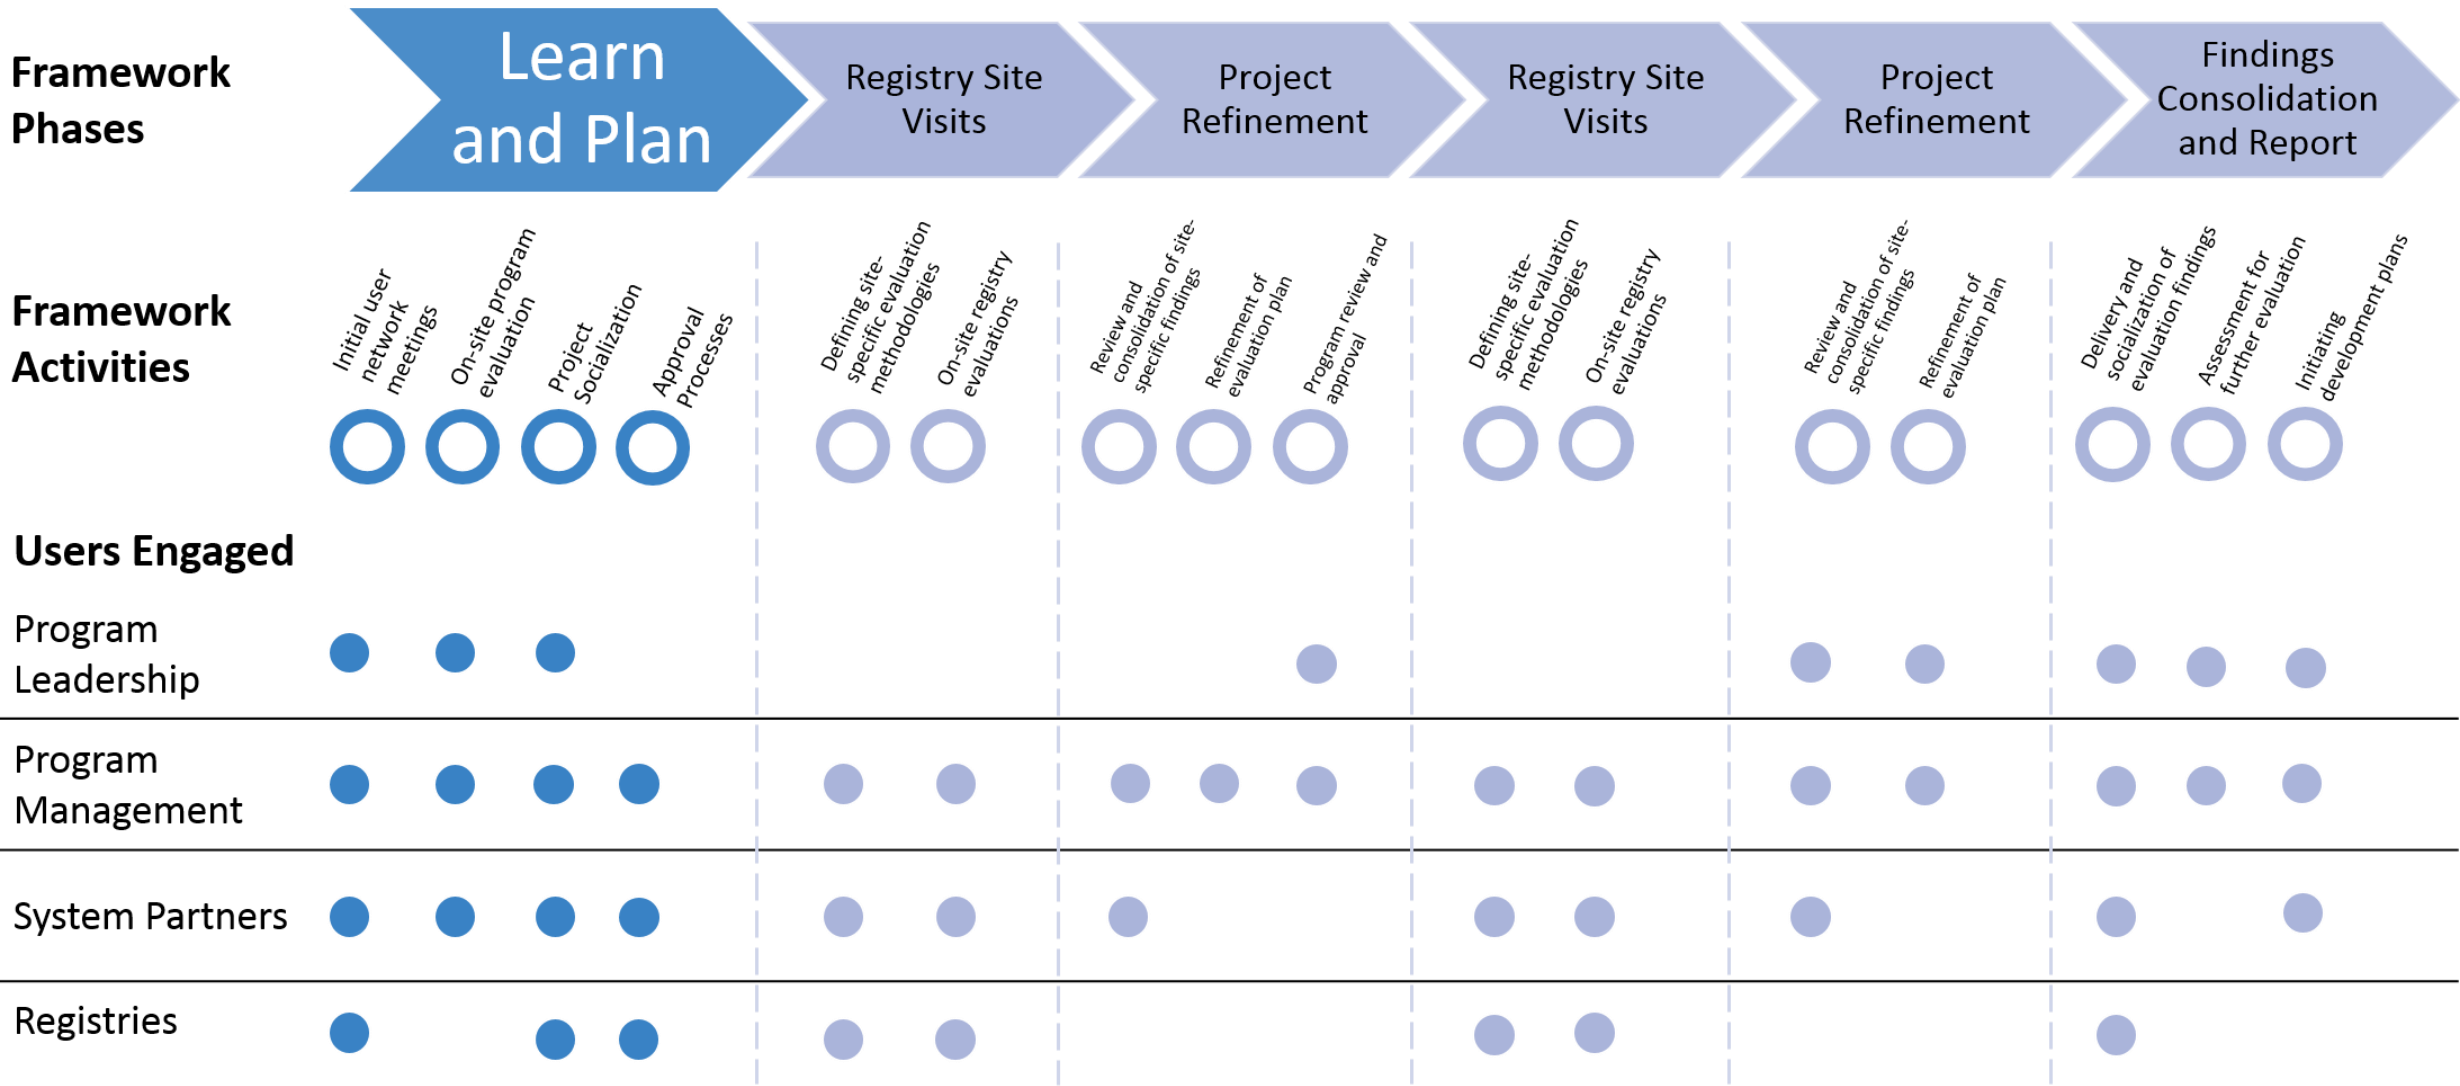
Framework Phases

Learn and Plan

Registry Site Visits

Project Refinement

Registry Site Visits

Project Refinement

Findings Consolidation and Report

Framework Activities

Initial user network meetings

On-site program evaluation

Project Socialization

Approval Processes

Defining site-specific evaluation methodologies

On-site registry evaluations

Review and consolidation of site-specific findings

Refinement of evaluation plan

Program review and approval

Defining site-specific evaluation methodologies

On-site registry evaluations

Review and consolidation of site-specific findings

Refinement of evaluation plan

Delivery and socialization of evaluation findings

Assessment for further evaluation

Initiating development plans

Users Engaged

Program Leadership

Program Management

System Partners

Registries